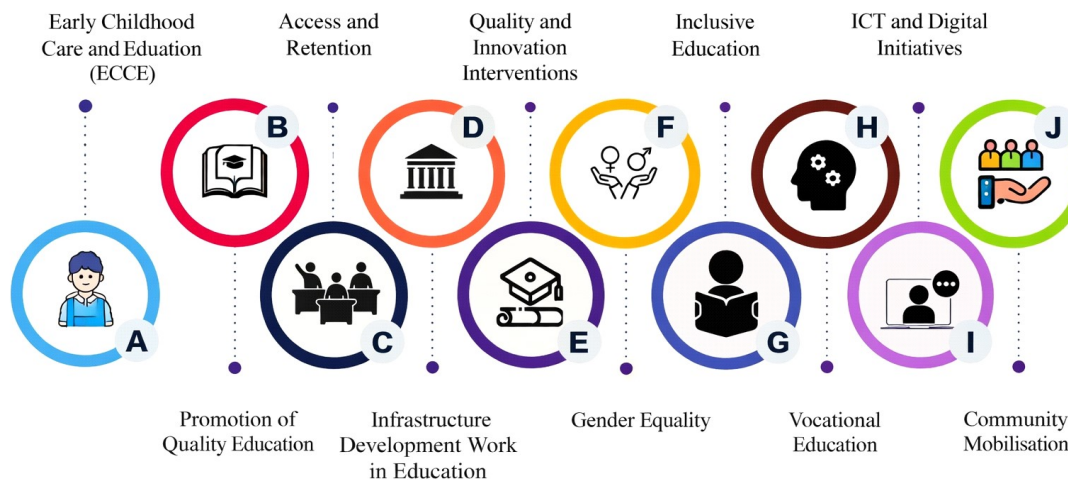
Early Childhood Care and Eduation (ECCE)

Access and Retention

Quality and Innovation Interventions

Inclusive Education

ICT and Digital Initiatives

B

D

F

H

J

A

C

E

G

I

Promotion of Quality Education

Infrastructure Development Work in Education

Gender Equality

Vocational Education

Community Mobilisation